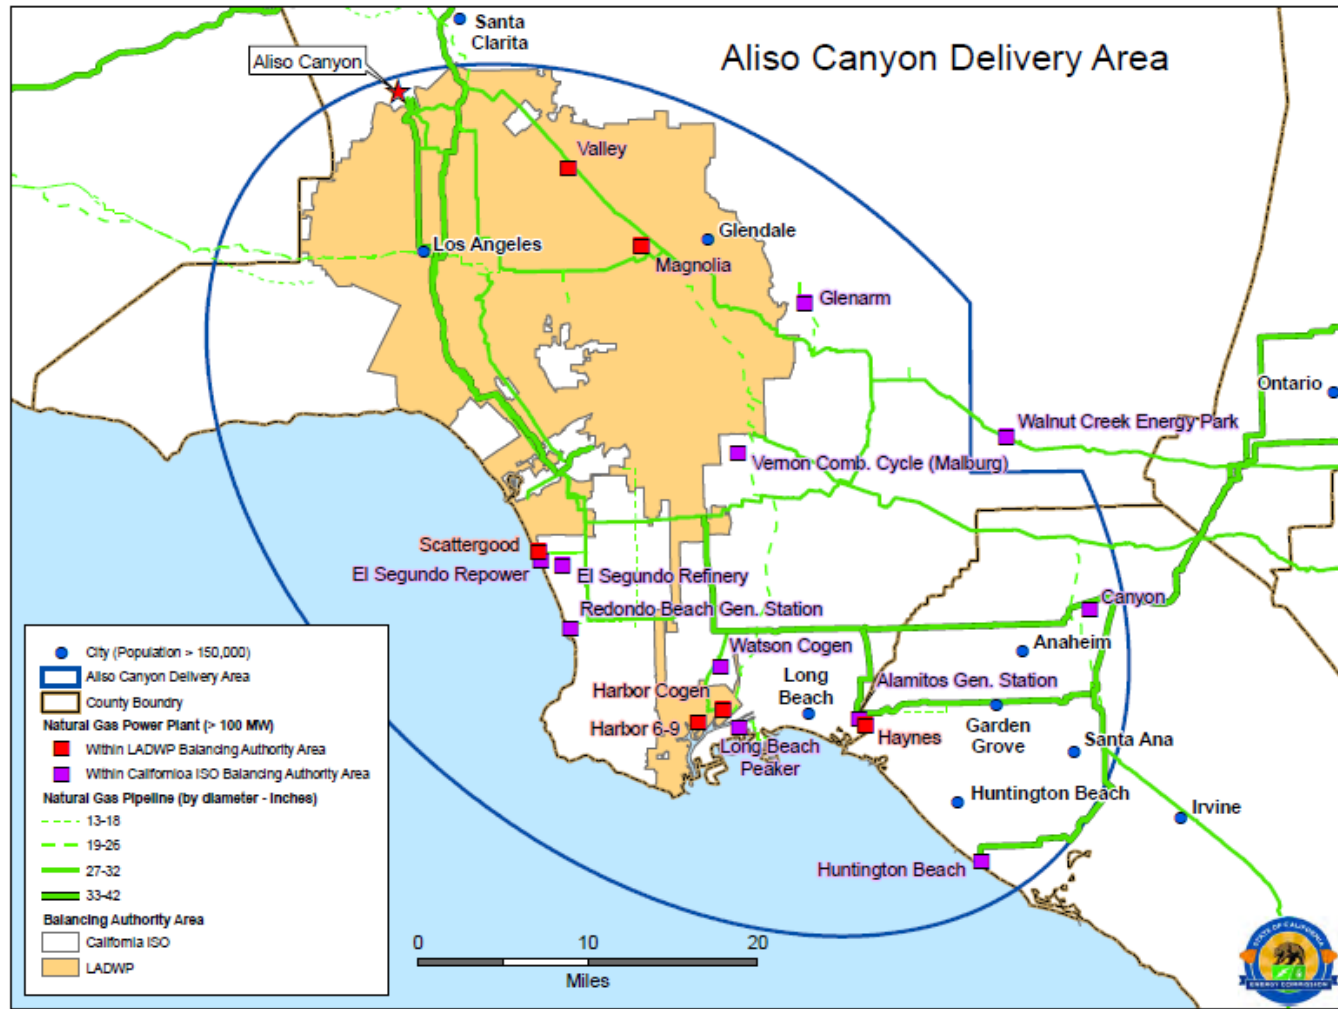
Aliso Canyon Delivery Area

Santa Clarita

Aliso Canyon

Valley

Los Angeles

Glendale

Magnolia

Glenarm

Ontario

Walnut Creek Energy Park

Vernon Comb. Cycle (Malburg)

Scattergood

El Segundo Repower

El Segundo Refinery

Redondo Beach Gen. Station

Canyon

Watson Cogen

Anaheim

Long Beach

Alamitos Gen. Station

Harbor Cogen

Harbor 6-9

Long Beach Peaker

Haynes

Garden Grove

Santa Ana

Huntington Beach

Irvine

Huntington Beach

City (Population > 150,000)
Aliso Canyon Delivery Area
County Boundry
Natural Gas Power Plant (> 100 MW)
Within LADWP Balancing Authority Area
Within Californioa ISO Balancing Authority Area
Natural Gas Pipeline (by diameter - Inches)
13-18
19-26
27-32
33-42
Balancing Authority Area
California ISO
LADWP

0 10 20
Miles

STATE OF CALIFORNIA
ENERGY COMMISSION